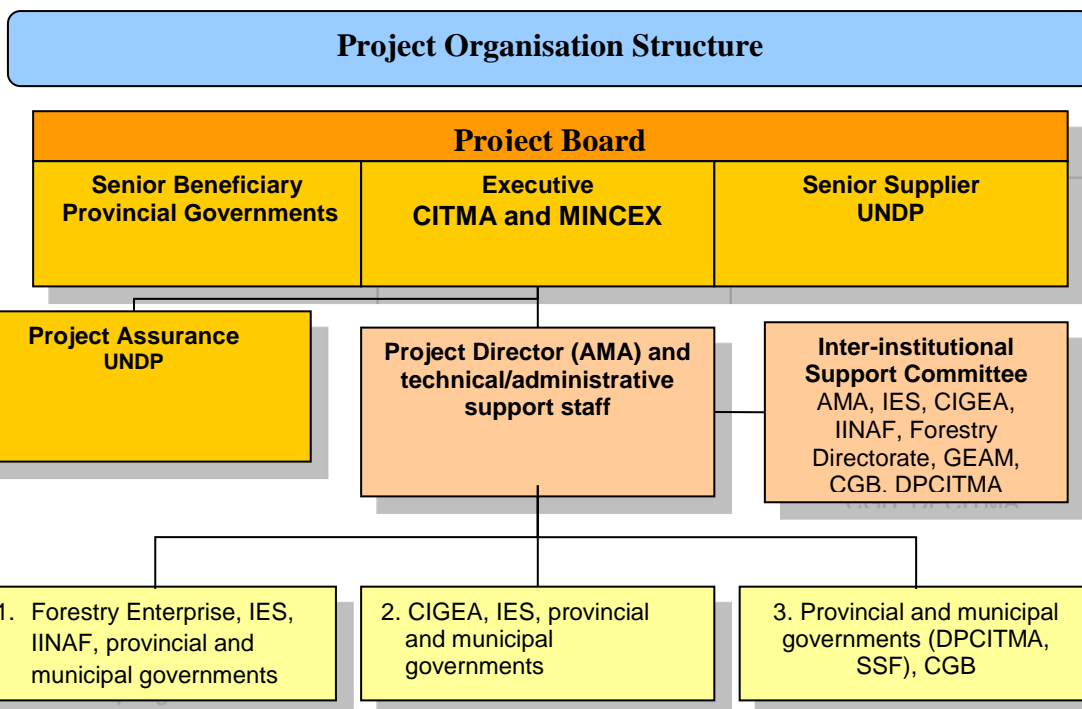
Project Organisation Structure

Proiect Board

Senior Beneficiary
Provincial Governments

Executive
CITMA and MINCEX

Senior Supplier
UNDP

Project Assurance
UNDP

Project Director (AMA) and technical/administrative support staff

Inter-institutional Support Committee
AMA, IES, CIGEA, IINAF, Forestry Directorate, GEAM, CGB, DPCITMA

1. Forestry Enterprise, IES, IINAF, provincial and municipal governments

2. CIGEA, IES, provincial and municipal governments

3. Provincial and municipal governments (DPCITMA, SSF), CGB